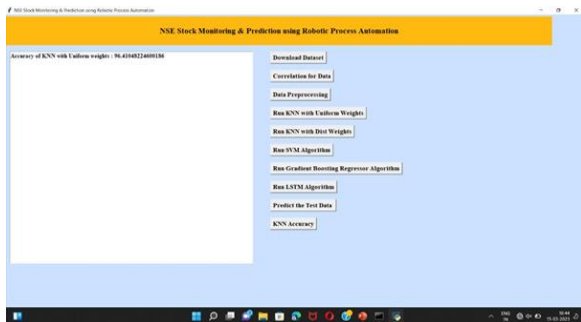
NSE Stock Monitoring & Prediction using Robotic Process Automation

NSE Stock Monitoring & Prediction using Robotic Process Automation

Accuracy of KNN with Uniform weights : 96.41048224609180

Download Dataset

Correlation for Data

Data Preprocessing

Run KNN with Uniform Weights

Run KNN with Dist Weights

Run SVM Algorithm

Run Gradient Boosting Regressor Algorithm

Run LSTM Algorithm

Predict the Test Data

KNN Accuracy

ENG IN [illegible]
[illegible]